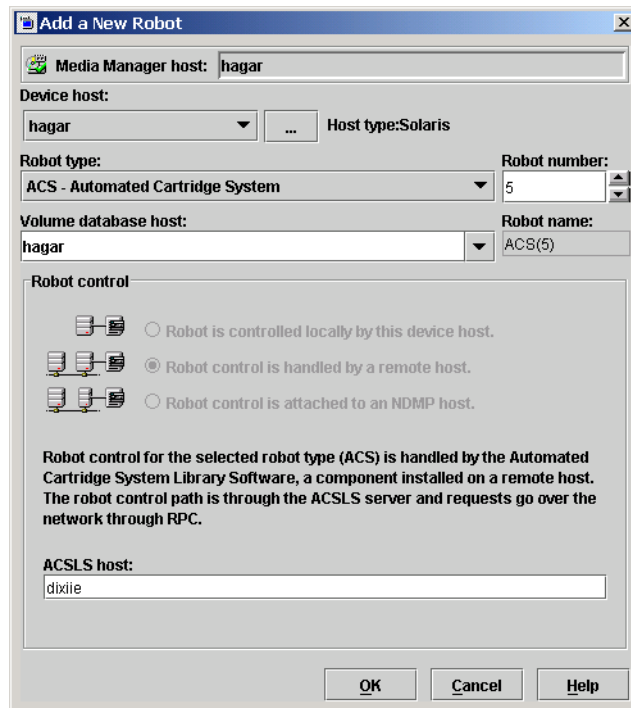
Add a New Robot

Media Manager host: hagar

Device host:

hagar

...

Host type:Solaris

Robot type:

ACS - Automated Cartridge System

Robot number:

5

Volume database host:

hagar

Robot name:

ACS(5)

Robot control

Robot is controlled locally by this device host.

Robot control is handled by a remote host.

Robot control is attached to an NDMP host.

Robot control for the selected robot type (ACS) is handled by the Automated Cartridge System Library Software, a component installed on a remote host. The robot control path is through the ACSLS server and requests go over the network through RPC.

ACSLS host:

dixiie

OK

Cancel

Help